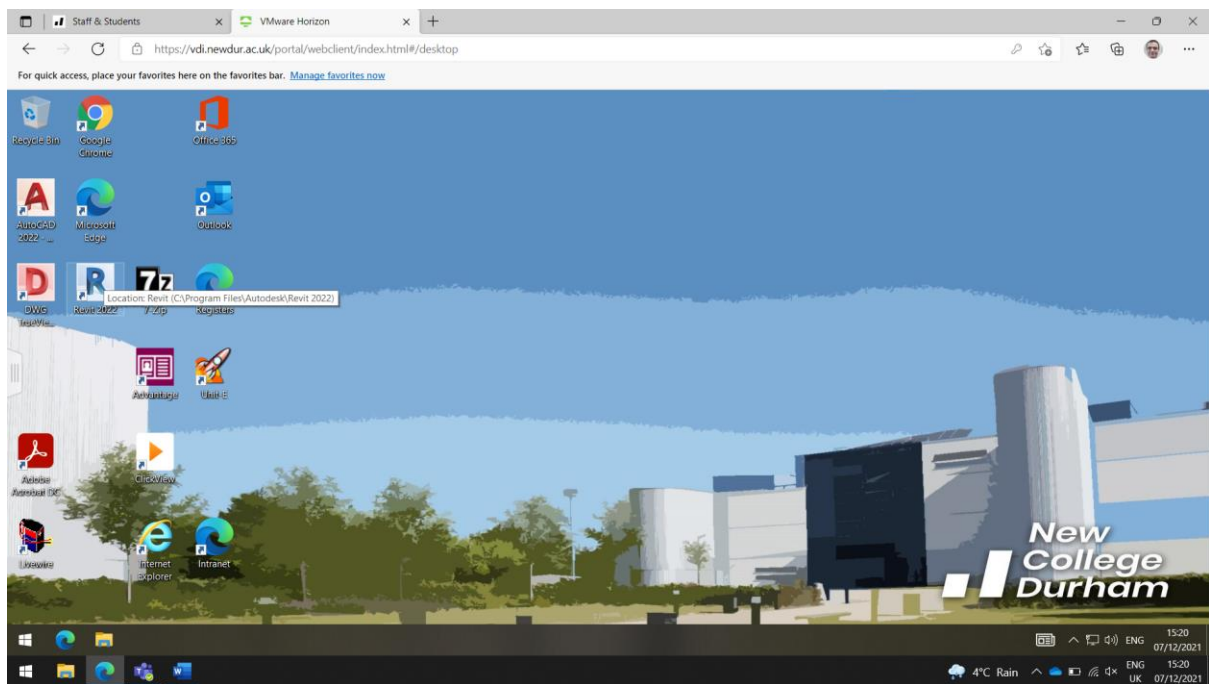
Staff & Students
VMware Horizon
https://vdi.newdur.ac.uk/portal/webclient/index.html#/desktop
For quick access, place your favorites here on the favorites bar. Manage favorites now

Recycle Bin
Google Chrome
Office 365
AutoCAD 2022 - ...
Microsoft Edge
Outlook
DWG TrueVie...
Revit 2022
Location: Revit (C:\Program Files\Autodesk\Revit 2022)
7-Zip
Registers
Advantage
Unit-E
Adobe Acrobat DC
ClickView
Livewire
Internet Explorer
Intranet

New College Durham

ENG 15:20 07/12/2021
4°C Rain ENG UK 15:20 07/12/2021